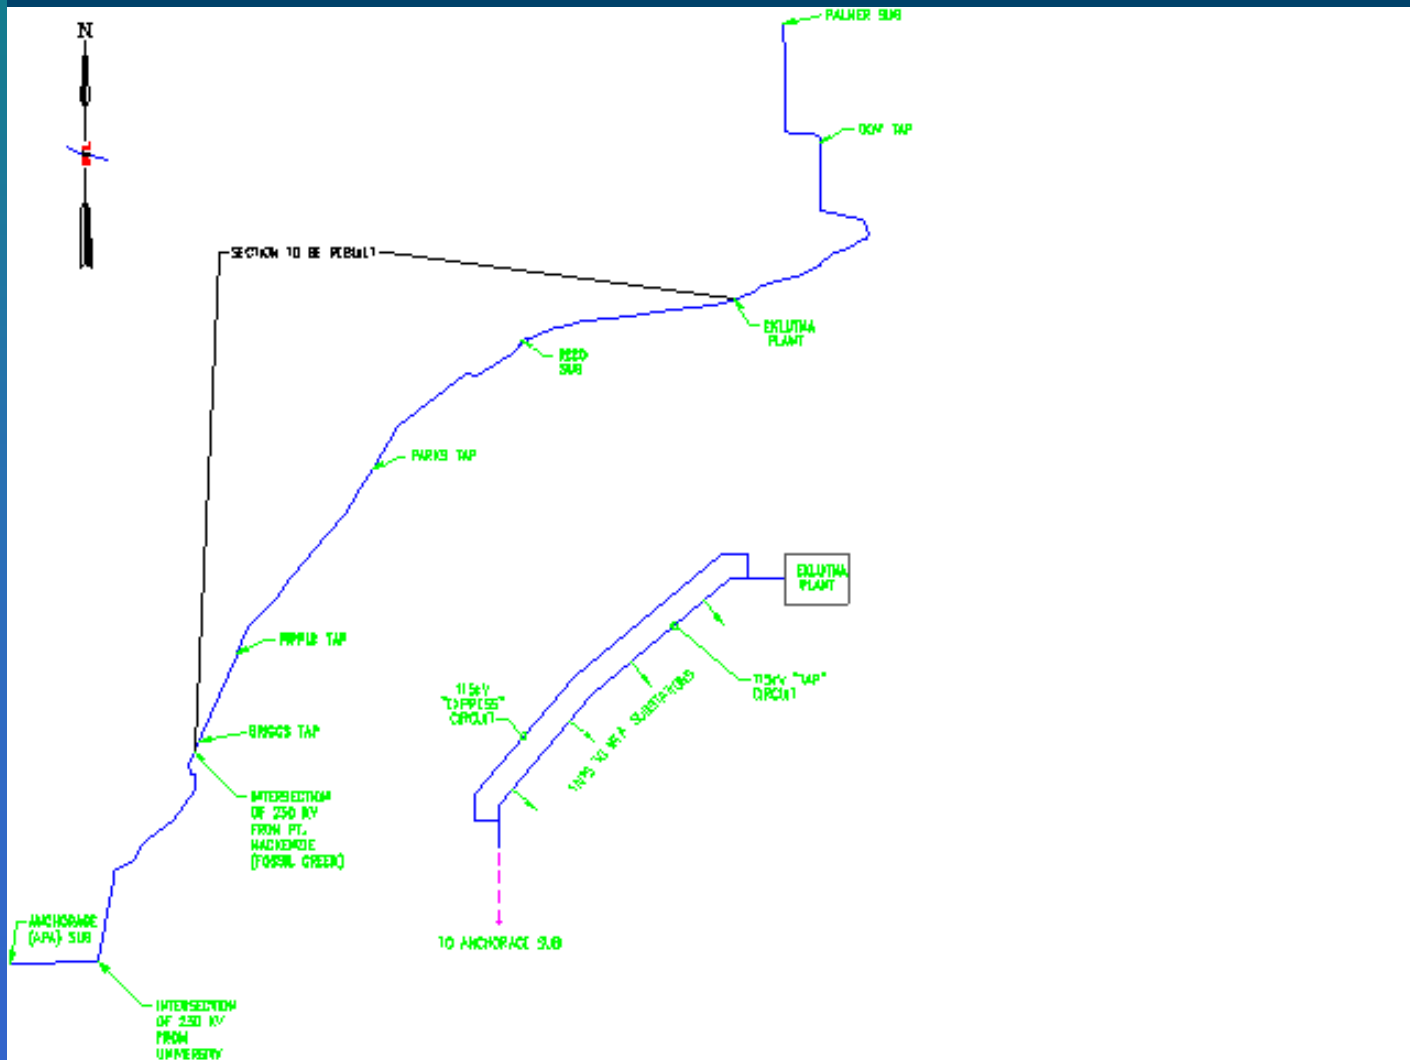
N

PALMER SUB

OCW TAP

SECTION TO BE REBUILT

EKLUTNA PLANT

REED SUB

PARKS TAP

PIPPLE TAP

BRIGGS TAP

INTERSECTION OF 230 KV FROM PT. MACKENZIE (FOSSIL CREEK)

ANCHORAGE (APA) SUB

INTERSECTION OF 230 KV FROM UNIVERSITY

EKLUTNA PLANT

115KV "BYPASS" CIRCUIT

115KV "TAP" CIRCUIT

115KV TO MEA SUBSTATIONS

TO ANCHORAGE SUB